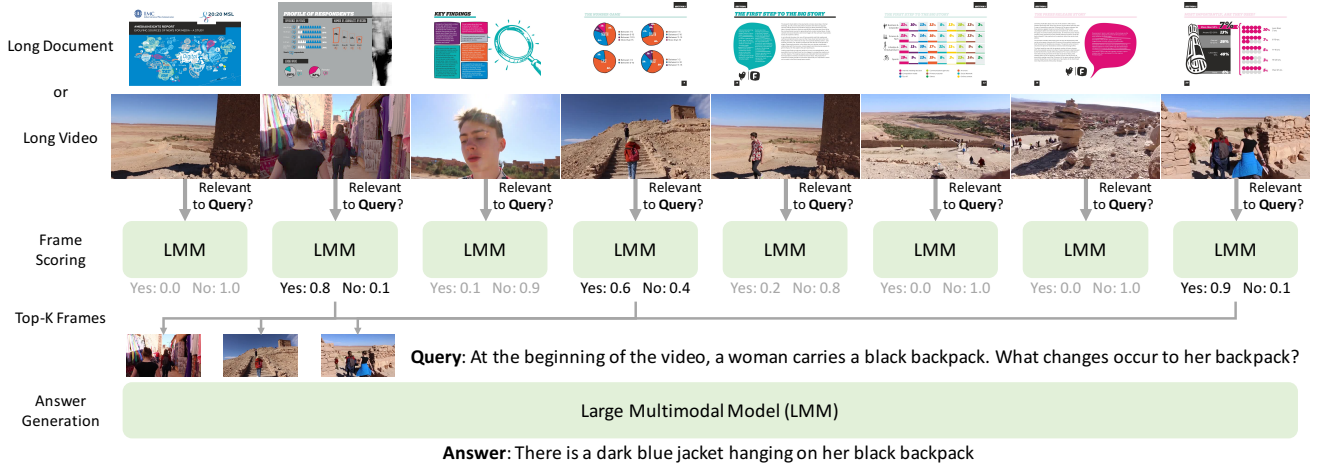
Long Document

or

Long Video

Relevant to **Query**?

Relevant to **Query**?

Relevant to **Query**?

Relevant to **Query**?

Relevant to **Query**?

Relevant to **Query**?

Relevant to **Query**?

Relevant to **Query**?

Frame Scoring

LMM

Yes: 0.0 No: 1.0

LMM

Yes: 0.8 No: 0.1

LMM

Yes: 0.1 No: 0.9

LMM

Yes: 0.6 No: 0.4

LMM

Yes: 0.2 No: 0.8

LMM

Yes: 0.0 No: 1.0

LMM

Yes: 0.0 No: 1.0

LMM

Yes: 0.9 No: 0.1

Top-K Frames

**Query**: At the beginning of the video, a woman carries a black backpack. What changes occur to her backpack?

Answer Generation

Large Multimodal Model (LMM)

**Answer**: There is a dark blue jacket hanging on her black backpack